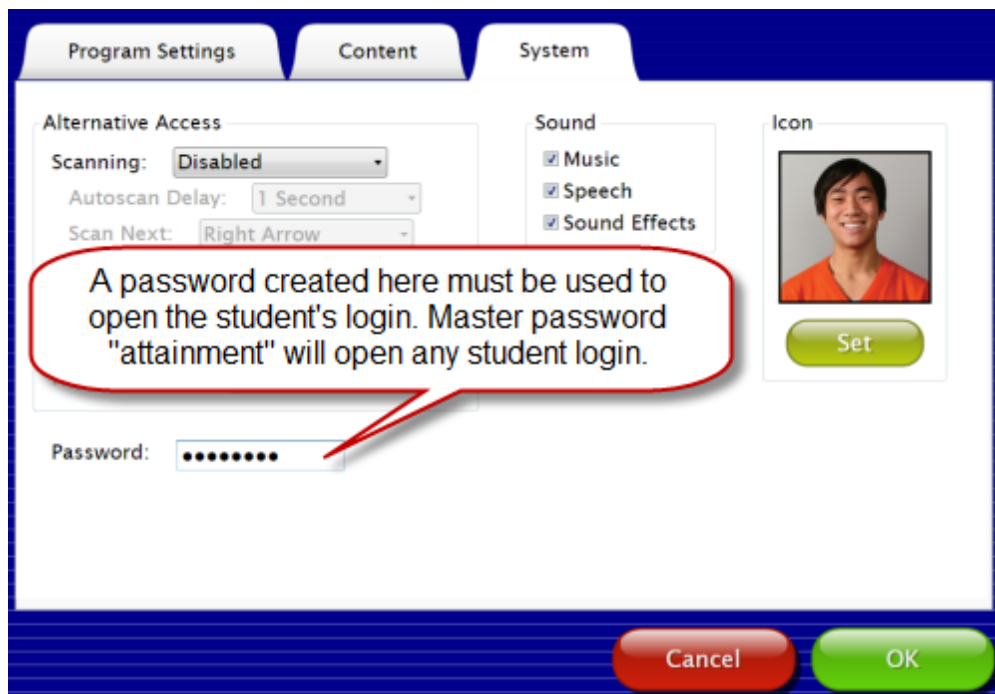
Program Settings

Content

System

Alternative Access

Scanning: Disabled

Autoscan Delay: 1 Second

Scan Next: Right Arrow

Sound

Music

Speech

Sound Effects

Icon

Set

A password created here must be used to open the student's login. Master password "attainment" will open any student login.

Password: •••••••••

Cancel

OK